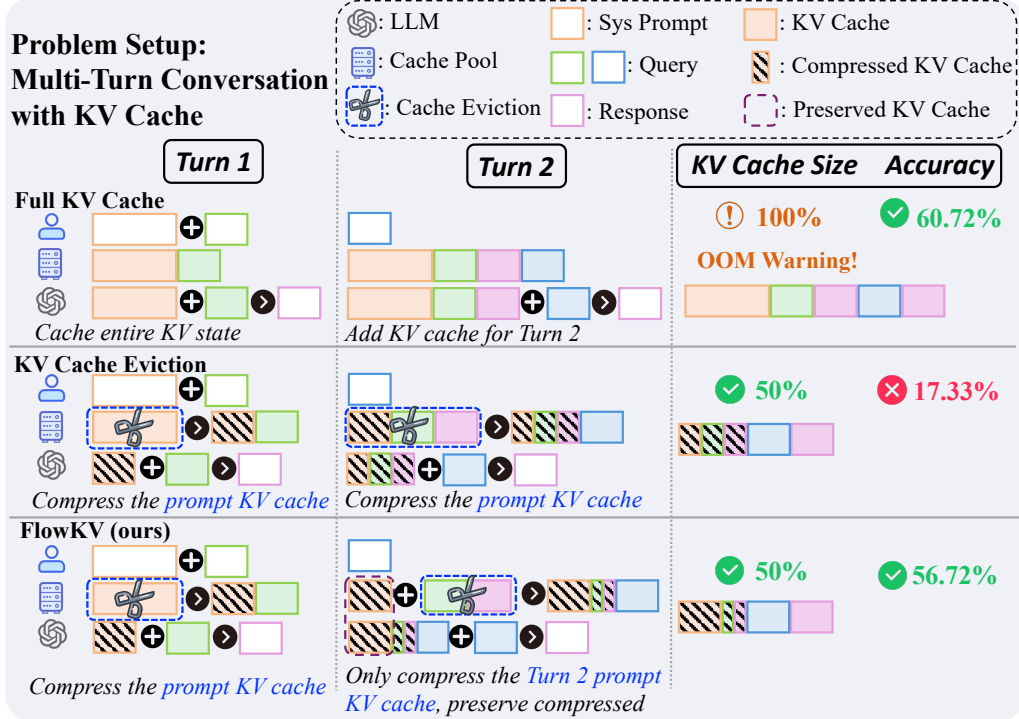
Problem Setup: Multi-Turn Conversation with KV Cache

: LLM
: Cache Pool
: Cache Eviction
: Sys Prompt
: Query
: Response
: KV Cache
: Compressed KV Cache
: Preserved KV Cache

Turn 1

Turn 2

KV Cache Size Accuracy

Full KV Cache

Cache entire KV state

Add KV cache for Turn 2

100%

60.72%

OOM Warning!

KV Cache Eviction

Compress the prompt KV cache

Compress the prompt KV cache

50%

17.33%

FlowKV (ours)

Compress the prompt KV cache

Only compress the Turn 2 prompt KV cache, preserve compressed

50%

56.72%